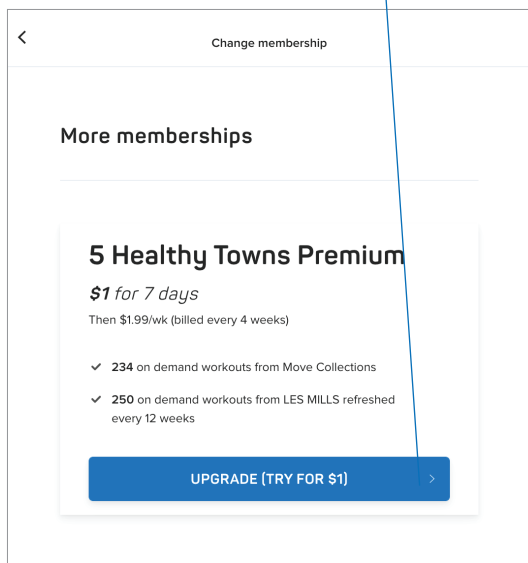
<

Change membership

More memberships

5 Healthy Towns Premium

$1 for 7 days

Then $1.99/wk (billed every 4 weeks)

✓ 234 on demand workouts from Move Collections

✓ 250 on demand workouts from LES MILLS refreshed every 12 weeks

UPGRADE (TRY FOR $1) >